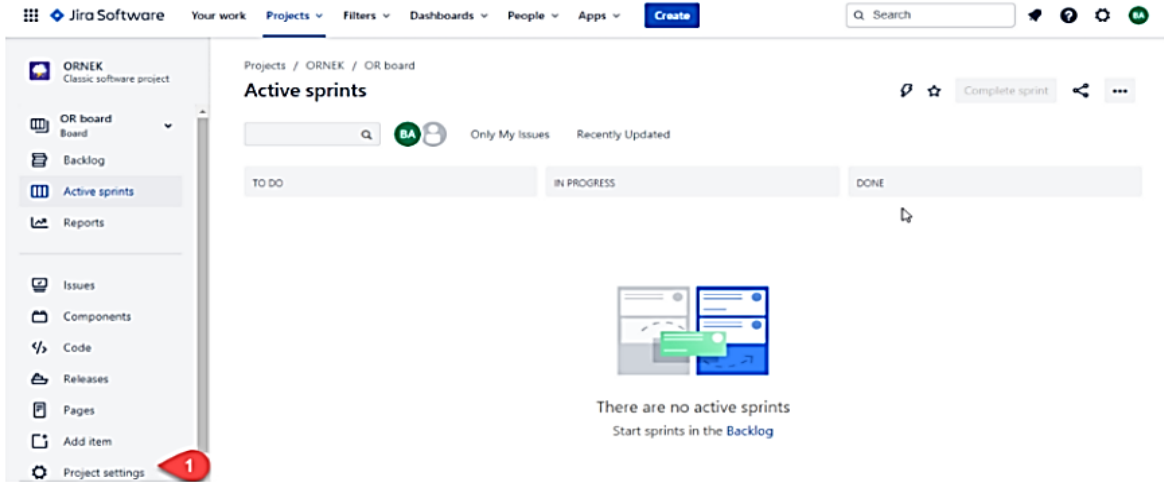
Jira Software Your work Projects Filters Dashboards People Apps Create

Search

BA

ORNEK
Classic software project

OR board
Board

Backlog

Active sprints

Reports

Issues

Components

Code

Releases

Pages

Add item

Project settings

1

Projects / ORNEK / OR board

Active sprints

Complete sprint

BA

Only My Issues

Recently Updated

TO DO

IN PROGRESS

DONE

There are no active sprints

Start sprints in the Backlog